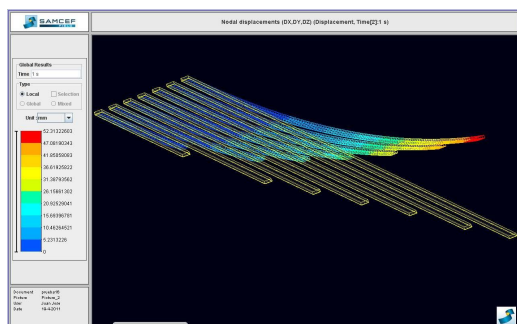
SAMCEF

Nodal displacements (DX,DY,DZ) (Displacement, Time[2]:1 s)

Global Results
Time 1 s
Type
Local
Selection
Global
Mixed
Unit mm

52.31322603
47.08190343
41.85058083
36.61925822
31.38793562
26.15661302
20.92529041
15.69396781
10.46264521
5.2313226
0

Document picolur18
Problem Problem_2
User Juan Jose
Date 19/4/2011